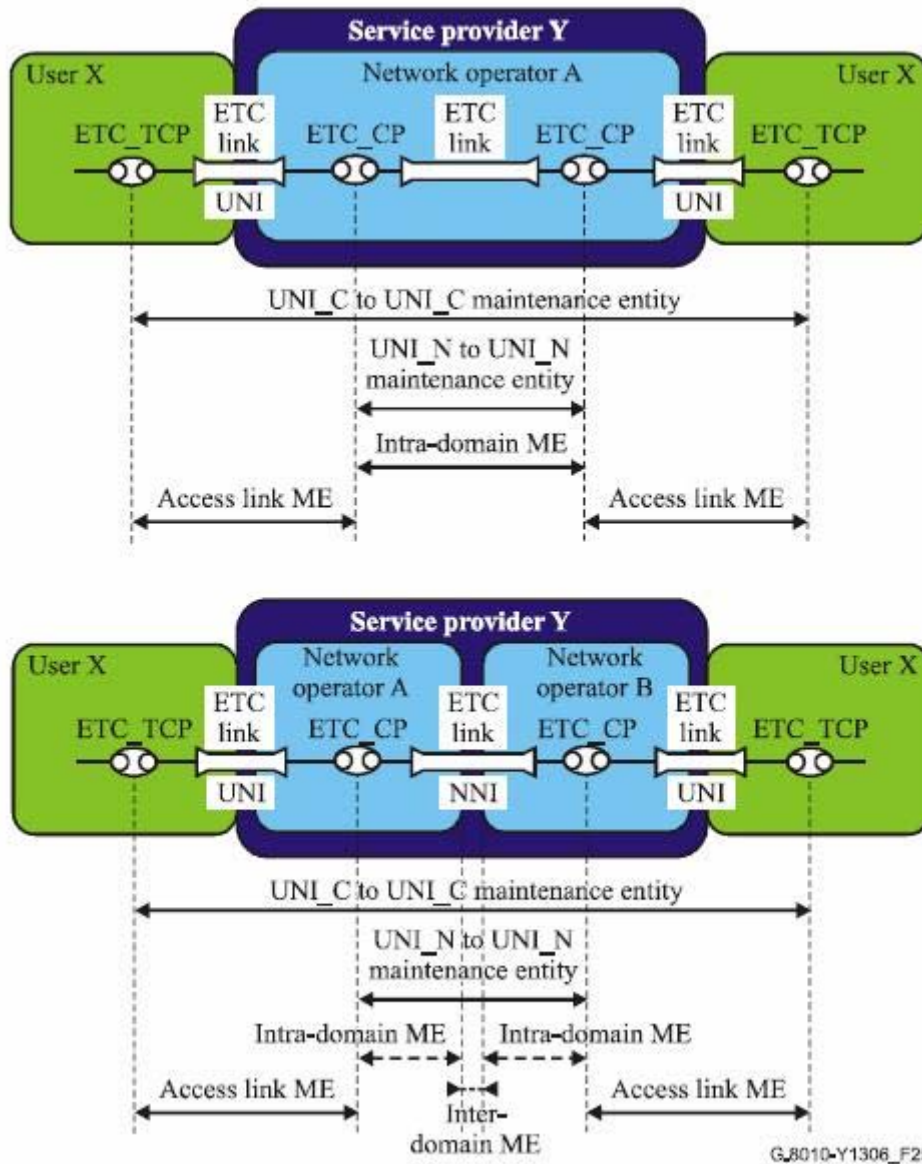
Service provider Y

User X

Network operator A

User X

ETC_TCP

ETC link

ETC_CP

ETC link

ETC_CP

ETC link

ETC_TCP

UNI

UNI

UNI_C to UNI_C maintenance entity

UNI_N to UNI_N maintenance entity

Intra-domain ME

Access link ME

Access link ME

Service provider Y

User X

Network operator A

Network operator B

User X

ETC_TCP

ETC link

ETC_CP

ETC link

ETC_CP

ETC link

ETC_TCP

UNI

NNI

UNI

UNI_C to UNI_C maintenance entity

UNI_N to UNI_N maintenance entity

Intra-domain ME

Intra-domain ME

Access link ME

Inter-domain ME

Access link ME

G.8010-Y1306_F2